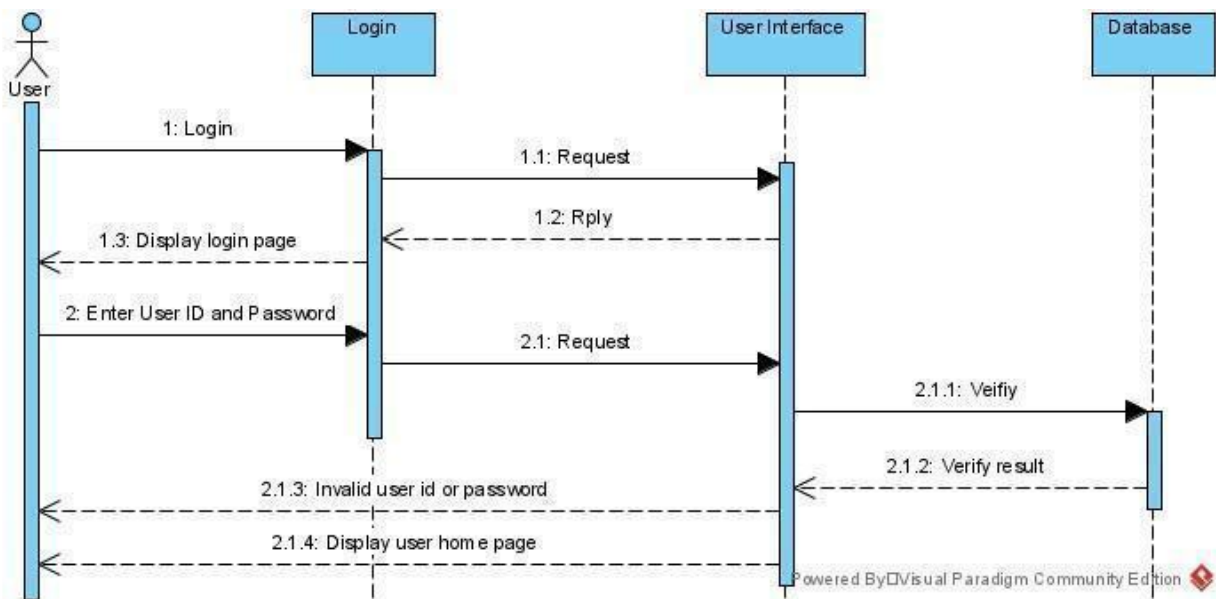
User

Login

User Interface

Database

1: Login

1.1: Request

1.2: Rply

1.3: Display login page

2: Enter User ID and Password

2.1: Request

2.1.1: Veifiy

2.1.2: Verify result

2.1.3: Invalid user id or password

2.1.4: Display user home page

Powered By□Visual Paradigm Community Edition